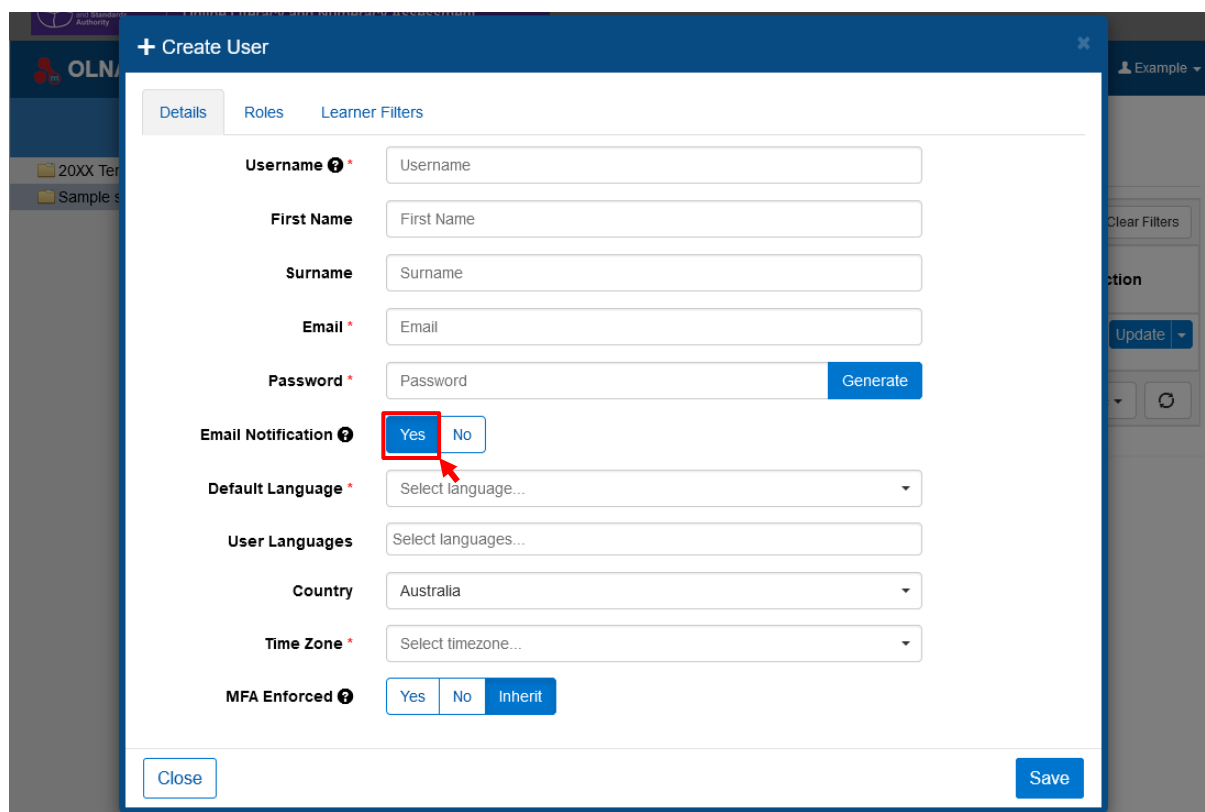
and Standards Authority
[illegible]

OLN

Example

20XX Ter

Sample s

Clear Filters

ction

Update

+ Create User

Details Roles Learner Filters

Username *
Username

First Name
First Name

Surname
Surname

Email *
Email

Password *
Password
Generate

Email Notification
Yes No

Default Language *
Select language...

User Languages
Select languages...

Country
Australia

Time Zone *
Select timezone...

MFA Enforced
Yes No Inherit

Close

Save